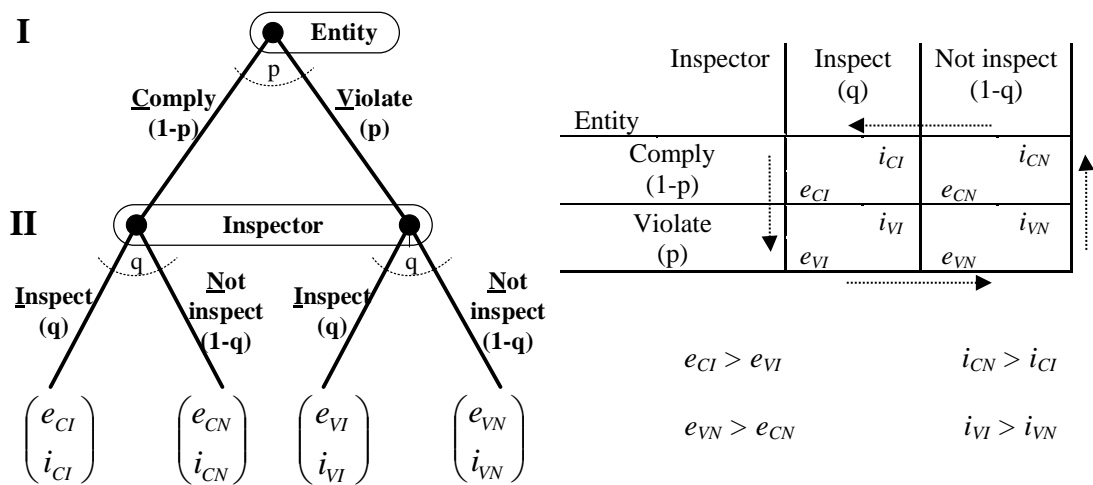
I

Entity

p

Comply (1-p)

Violate (p)

II

Inspector

q

q

Inspect (q)

Not inspect (1-q)

Inspect (q)

Not inspect (1-q)

$\begin{pmatrix} e_{CI} \\ i_{CI} \end{pmatrix}$ $\begin{pmatrix} e_{CN} \\ i_{CN} \end{pmatrix}$ $\begin{pmatrix} e_{VI} \\ i_{VI} \end{pmatrix}$ $\begin{pmatrix} e_{VN} \\ i_{VN} \end{pmatrix}$

| Inspector / Entity | Inspect (q) | Not inspect (1-q) |
|---|---|---|
| Comply (1-p) | $i_{CI}$ $e_{CI}$ | $i_{CN}$ $e_{CN}$ |
| Violate (p) | $i_{VI}$ $e_{VI}$ | $i_{VN}$ $e_{VN}$ |

$e_{CI} > e_{VI}$ $i_{CN} > i_{CI}$

$e_{VN} > e_{CN}$ $i_{VI} > i_{VN}$